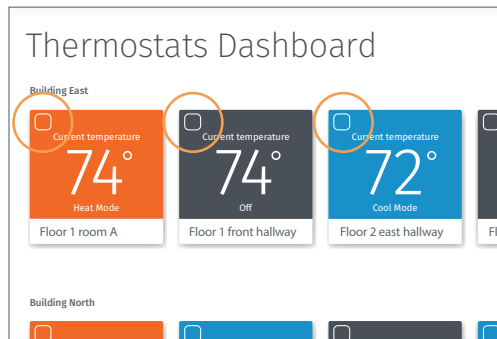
Thermostats Dashboard

Building East

Current temperature
74°
Heat Mode
Floor 1 room A

Current temperature
74°
Off
Floor 1 front hallway

Current temperature
72°
Cool Mode
Floor 2 east hallway

Fl

Building North